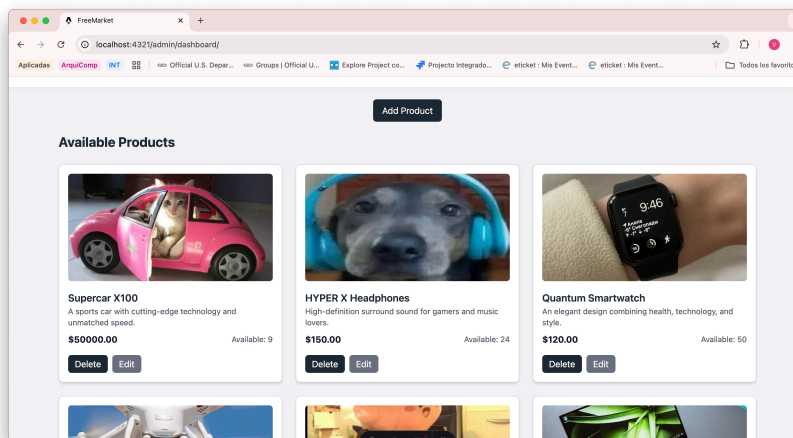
FreeMarket

localhost:4321/admin/dashboard/

Aplicadas ArquiComp INT Official U.S. Depar... Groups | Official U... Explore Project co... Projecto Integrado... eticket : Mis Event... eticket : Mis Event... Todos los favorito

Add Product

Available Products

Supercar X100
A sports car with cutting-edge technology and unmatched speed.
$50000.00 Available: 9
Delete Edit

HYPER X Headphones
High-definition surround sound for gamers and music lovers.
$150.00 Available: 24
Delete Edit

Quantum Smartwatch
An elegant design combining health, technology, and style.
$120.00 Available: 50
Delete Edit